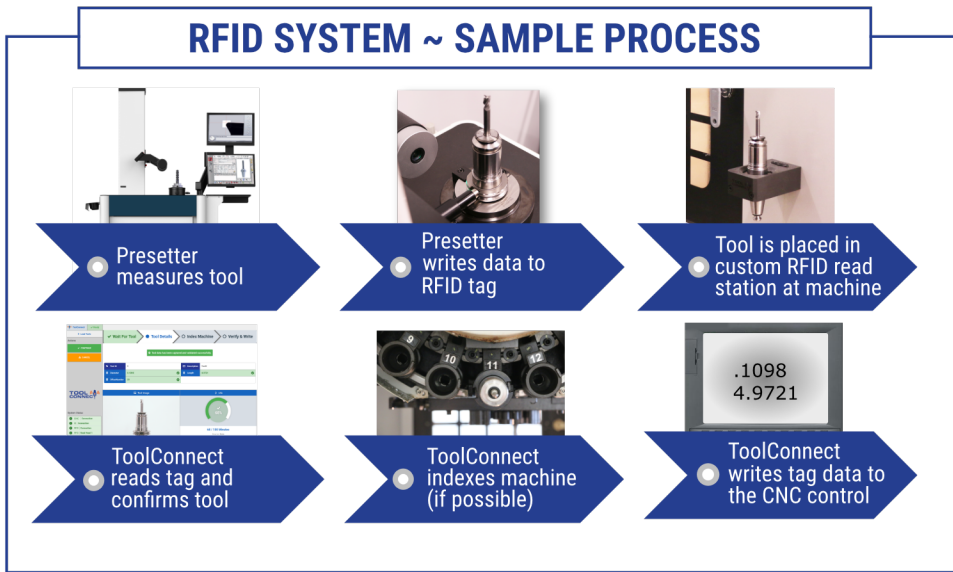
RFID SYSTEM ~ SAMPLE PROCESS

Presetter measures tool

Presetter writes data to RFID tag

Tool is placed in custom RFID read station at machine

Wait For Tool  Tool Details  Index Machine  Verify & Write

ToolConnect

9 10 11 12

.1098
4.9721

ToolConnect reads tag and confirms tool

ToolConnect indexes machine (if possible)

ToolConnect writes tag data to the CNC control